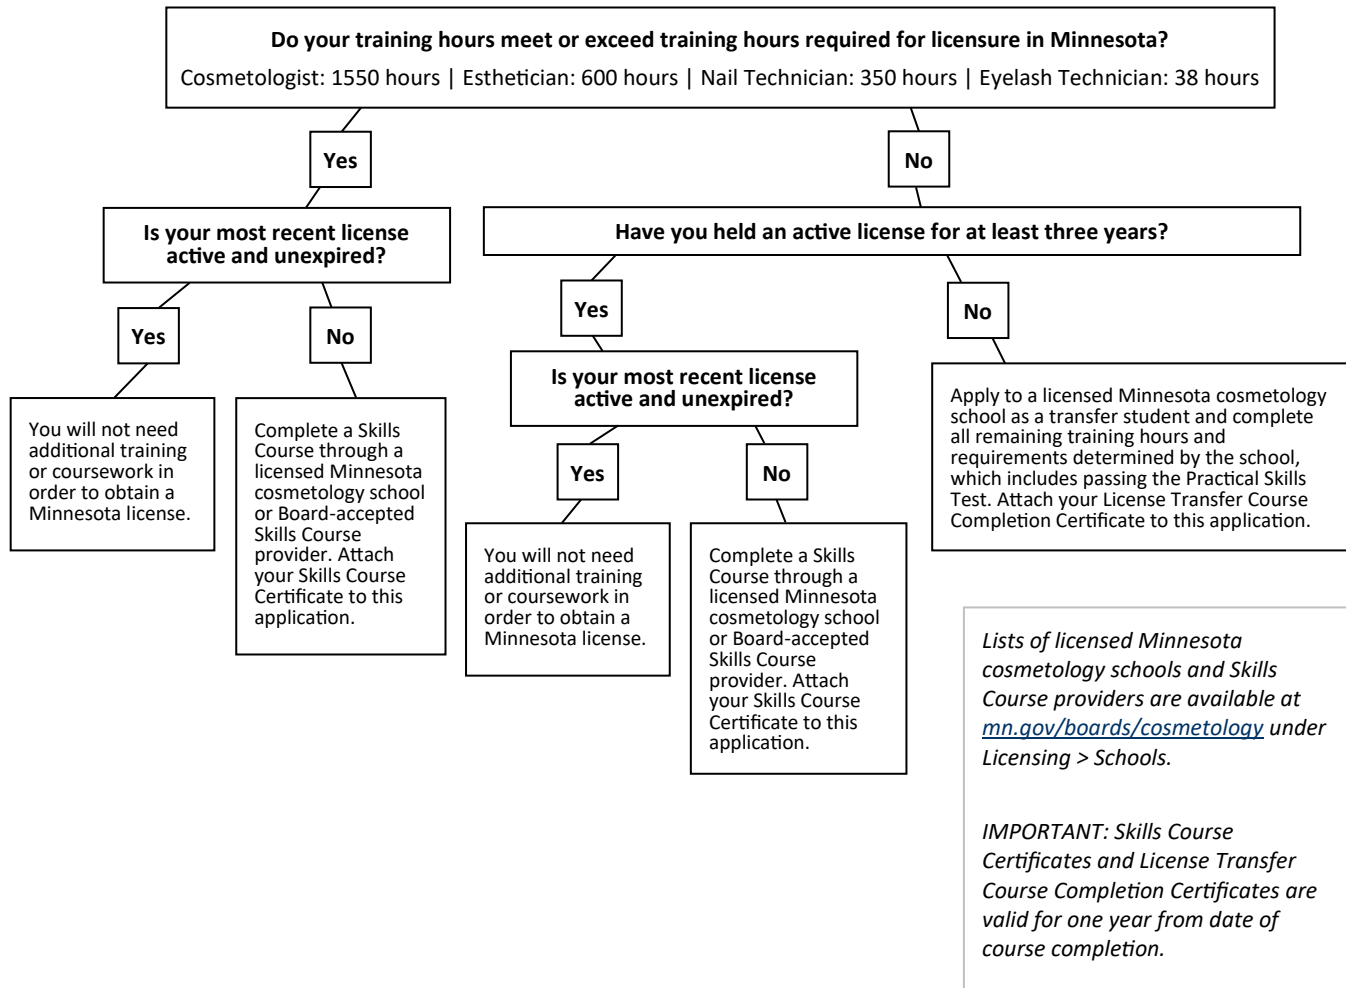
Do your training hours meet or exceed training hours required for licensure in Minnesota?

Cosmetologist: 1550 hours | Esthetician: 600 hours | Nail Technician: 350 hours | Eyelash Technician: 38 hours

Yes

No

Is your most recent license active and unexpired?

Have you held an active license for at least three years?

Yes

No

Yes

No

You will not need additional training or coursework in order to obtain a Minnesota license.

Complete a Skills Course through a licensed Minnesota cosmetology school or Board-accepted Skills Course provider. Attach your Skills Course Certificate to this application.

Is your most recent license active and unexpired?

Apply to a licensed Minnesota cosmetology school as a transfer student and complete all remaining training hours and requirements determined by the school, which includes passing the Practical Skills Test. Attach your License Transfer Course Completion Certificate to this application.

Yes

No

You will not need additional training or coursework in order to obtain a Minnesota license.

Complete a Skills Course through a licensed Minnesota cosmetology school or Board-accepted Skills Course provider. Attach your Skills Course Certificate to this application.

Lists of licensed Minnesota cosmetology schools and Skills Course providers are available at mn.gov/boards/cosmetology under Licensing > Schools.

IMPORTANT: Skills Course Certificates and License Transfer Course Completion Certificates are valid for one year from date of course completion.